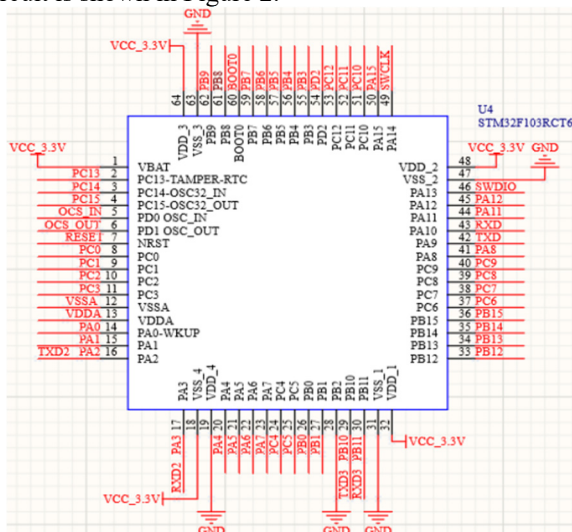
circuit is shown in Figure 2.

GND
VCC_3.3V
64 VDD_3
63 VSS_3
62 PB9 PB9
61 PB8 PB8
60 BOOT0 BOOT0
59 PB7 PB7
58 PB6 PB6
57 PB5 PB5
56 PB4 PB4
55 PB3 PB3
54 PD2 PD2
53 PC12 PC12
52 PC11 PC11
51 PC10 PC10
50 PA15 PA15
49 SWCLK PA14

U4
STM32F103RCT6

VCC_3.3V
1 VBAT
PC13 2 PC13-TAMPER-RTC
PC14 3 PC14-OSC32_IN
PC15 4 PC15-OSC32_OUT
OCS_IN 5 PD0 OSC_IN
OCS_OUT 6 PD1 OSC_OUT
RESET 7 NRST
PC0 8 PC0
PC1 9 PC1
PC2 10 PC2
PC3 11 PC3
VSSA 12 VSSA
VDDA 13 VDDA
PA0 14 PA0-WKUP
PA1 15 PA1
TXD2 PA2 16 PA2

VCC_3.3V GND
VDD_2 48
VSS_2 47
PA13 46 SWDIO
PA12 45 PA12
PA11 44 PA11
PA10 43 RXD
PA9 42 TXD
PA8 41 PA8
PC9 40 PC9
PC8 39 PC8
PC7 38 PC7
PC6 37 PC6
PB15 36 PB15
PB14 35 PB14
PB13 34 PB13
PB12 33 PB12

PA3 17 PA3 RXD2
VSS_4 18
VDD_4 19
PA4 20 PA4
PA5 21 PA5
PA6 22 PA6
PA7 23 PA7
PC4 24 PC4
PC5 25 PC5
PB0 26 PB0
PB1 27 PB1
PB2 28
PB10 29 PB10 TXD3
PB11 30 PB11 RXD3
VSS_1 31
VDD_1 32
VCC_3.3V
VCC_3.3V
GND GND GND